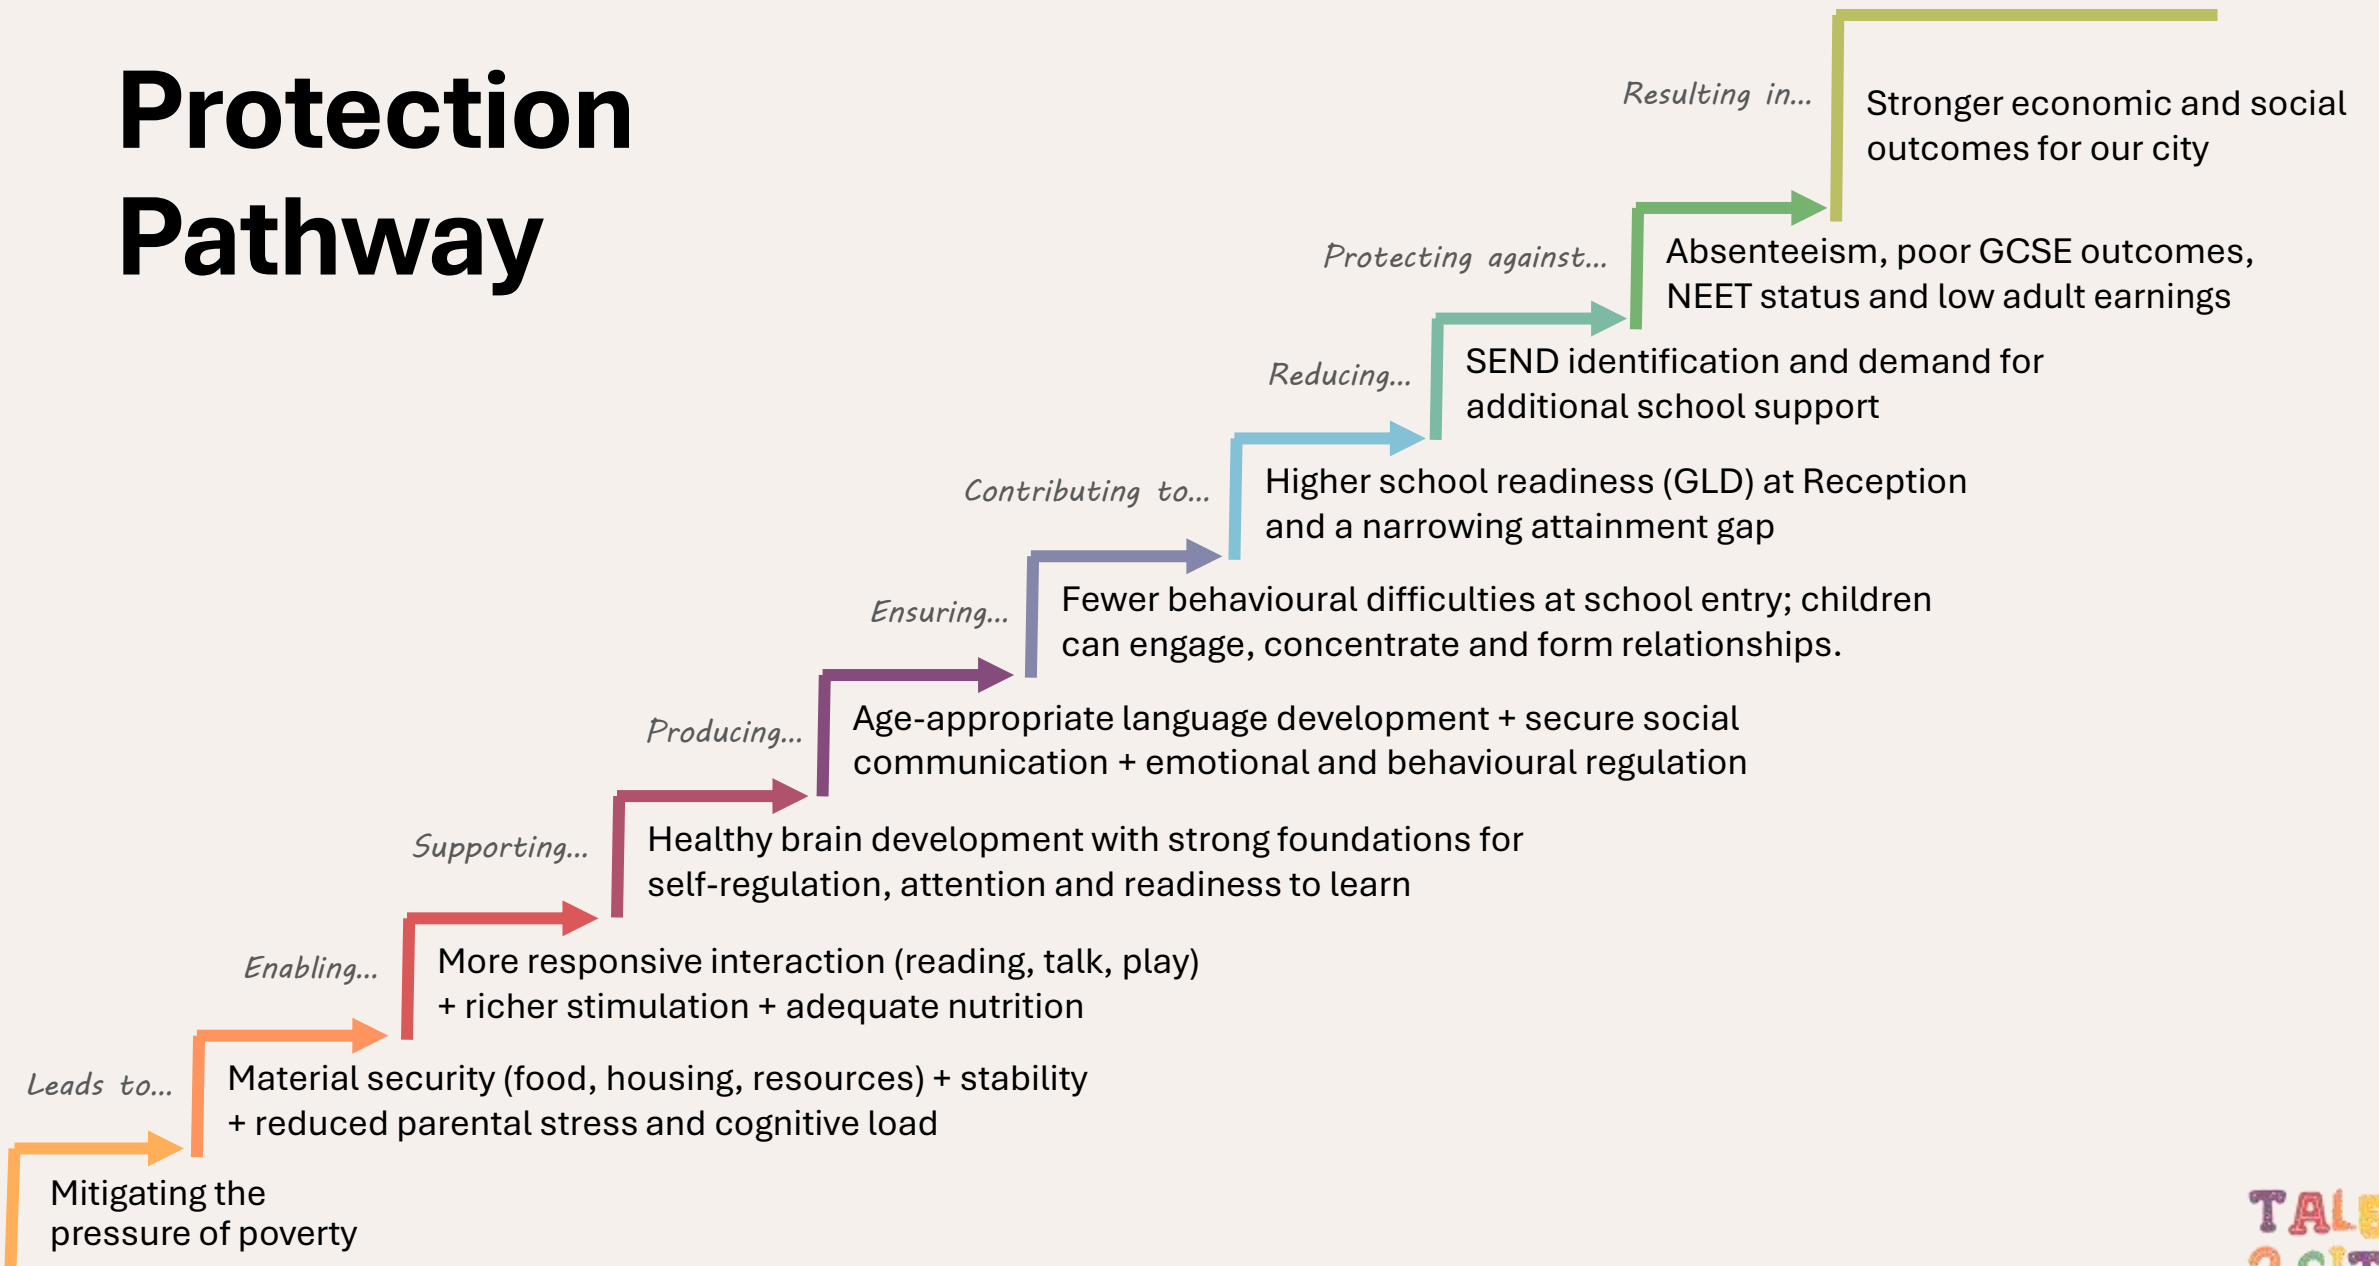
Protection Pathway

Mitigating the pressure of poverty

Leads to...

Material security (food, housing, resources) + stability + reduced parental stress and cognitive load

Enabling...

More responsive interaction (reading, talk, play) + richer stimulation + adequate nutrition

Supporting...

Healthy brain development with strong foundations for self-regulation, attention and readiness to learn

Producing...

Age-appropriate language development + secure social communication + emotional and behavioural regulation

Ensuring...

Fewer behavioural difficulties at school entry; children can engage, concentrate and form relationships.

Contributing to...

Higher school readiness (GLD) at Reception and a narrowing attainment gap

Reducing...

SEND identification and demand for additional school support

Protecting against...

Absenteeism, poor GCSE outcomes, NEET status and low adult earnings

Resulting in...

Stronger economic and social outcomes for our city

TAL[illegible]